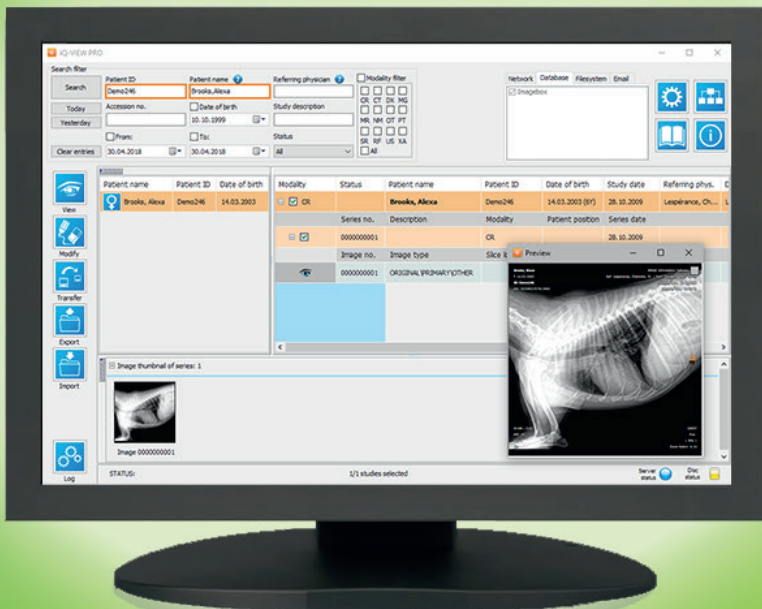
iQ-VIEW PRO

Search filter

Search

Patient ID
Demo246

Patient name
Brooks, Alexa

Referring physician

Modality filter
CR CT DX MG
MR NM OT PT
SR RF US XA
All

Today

Yesterday

Accession no.

Date of birth
10.10.1999

Study description

From:
30.04.2018

To:
30.04.2018

Status
All

Clear entries

Network Database Filesystem Email

Imagebox

View

Modify

Transfer

Export

Import

Log

| Patient name | Patient ID | Date of birth |
|---|---|---|
| Brooks, Alexa | Demo246 | 14.03.2003 |

| Modality | Status | Patient name | Patient ID | Date of birth | Study date | Referring phys. |
|---|---|---|---|---|---|---|
| CR | | Brooks, Alexa | Demo246 | 14.03.2003 (8Y) | 28.10.2009 | Lespérance, Ch... |
| | Series no. | Description | Modality | Patient position | Series date | |
| | 0000000001 | | CR | | 28.10.2009 | |
| | Image no. | Image type | Slice lo | | | |
| | 0000000001 | ORIGINAL\PRIMARY\OTHER | | | | |

Preview

Image thumbnail of series: 1

Image 0000000001

STATUS:

1/1 studies selected

Server status

Disc status